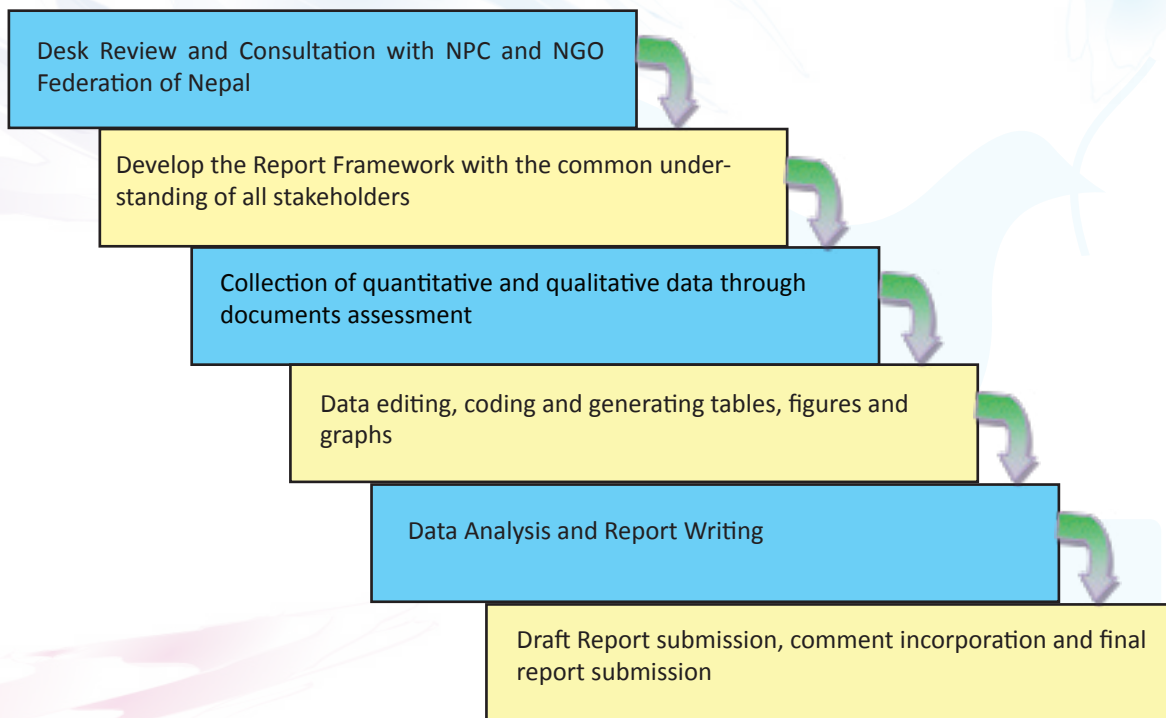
Desk Review and Consultation with NPC and NGO Federation of Nepal

Develop the Report Framework with the common understanding of all stakeholders

Collection of quantitative and qualitative data through documents assessment

Data editing, coding and generating tables, figures and graphs

Data Analysis and Report Writing

Draft Report submission, comment incorporation and final report submission